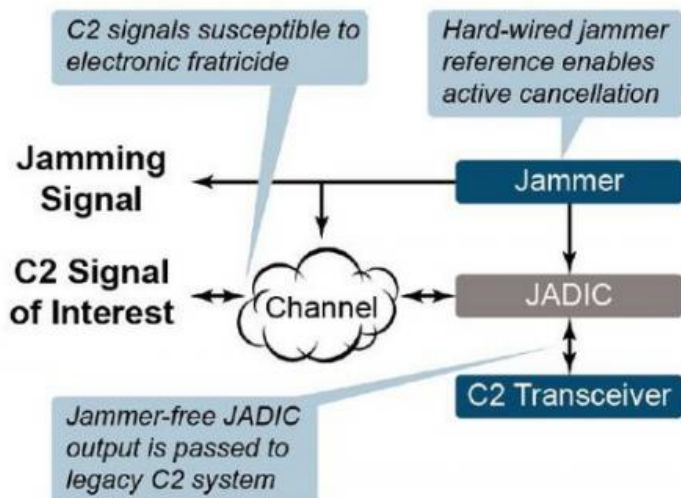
C2 signals susceptible to electronic fratricide

Hard-wired jammer reference enables active cancellation

Jamming Signal

Jammer

C2 Signal of Interest

Channel

JADIC

C2 Transceiver

Jammer-free JADIC output is passed to legacy C2 system